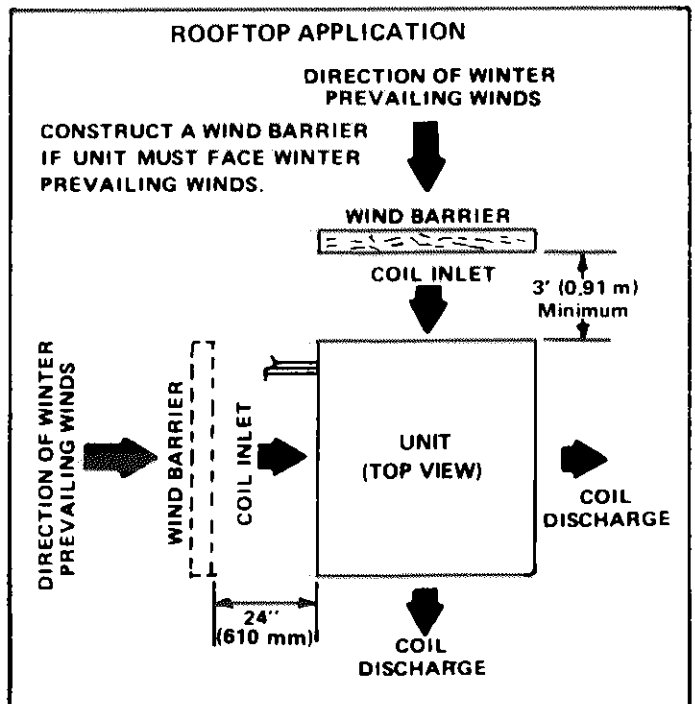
ROOFTOP APPLICATION

DIRECTION OF WINTER PREVAILING WINDS

CONSTRUCT A WIND BARRIER IF UNIT MUST FACE WINTER PREVAILING WINDS.

WIND BARRIER

COIL INLET

3' (0.91 m) Minimum

DIRECTION OF WINTER PREVAILING WINDS

WIND BARRIER

COIL INLET

UNIT (TOP VIEW)

COIL DISCHARGE

24" (610 mm)

COIL DISCHARGE